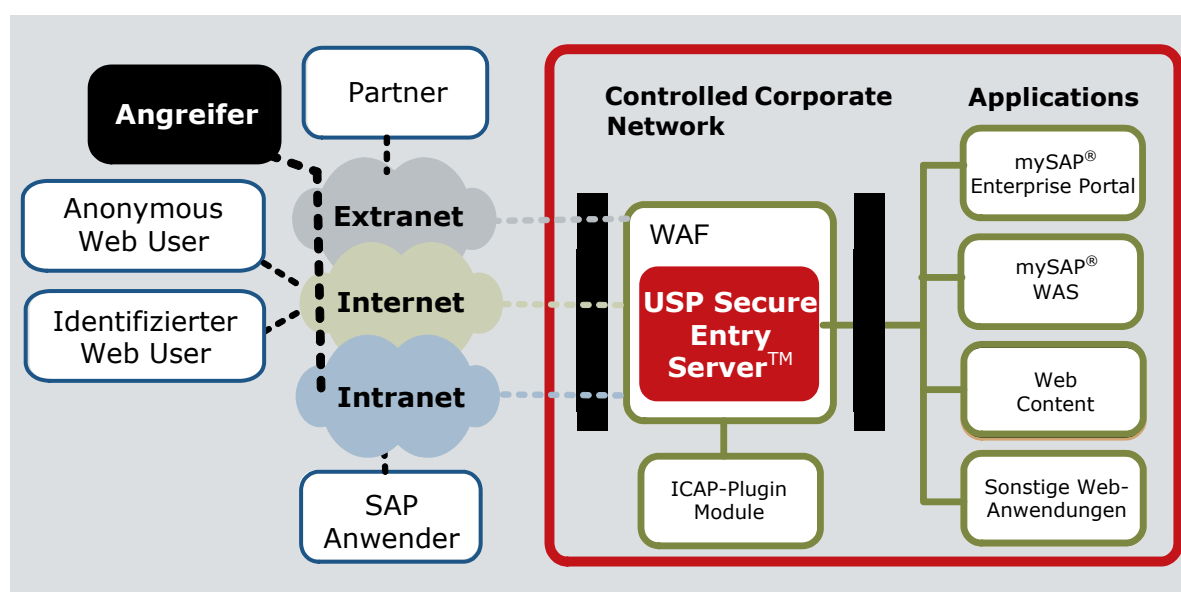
Angreifer

Partner

Anonymous Web User

Identifizierter Web User

Extranet

Internet

Intranet

SAP Anwender

Controlled Corporate Network

Applications

WAF

USP Secure Entry Server$^{TM}$

ICAP-Plugin Module

mySAP$^{®}$ Enterprise Portal

mySAP$^{®}$ WAS

Web Content

Sonstige Web-Anwendungen